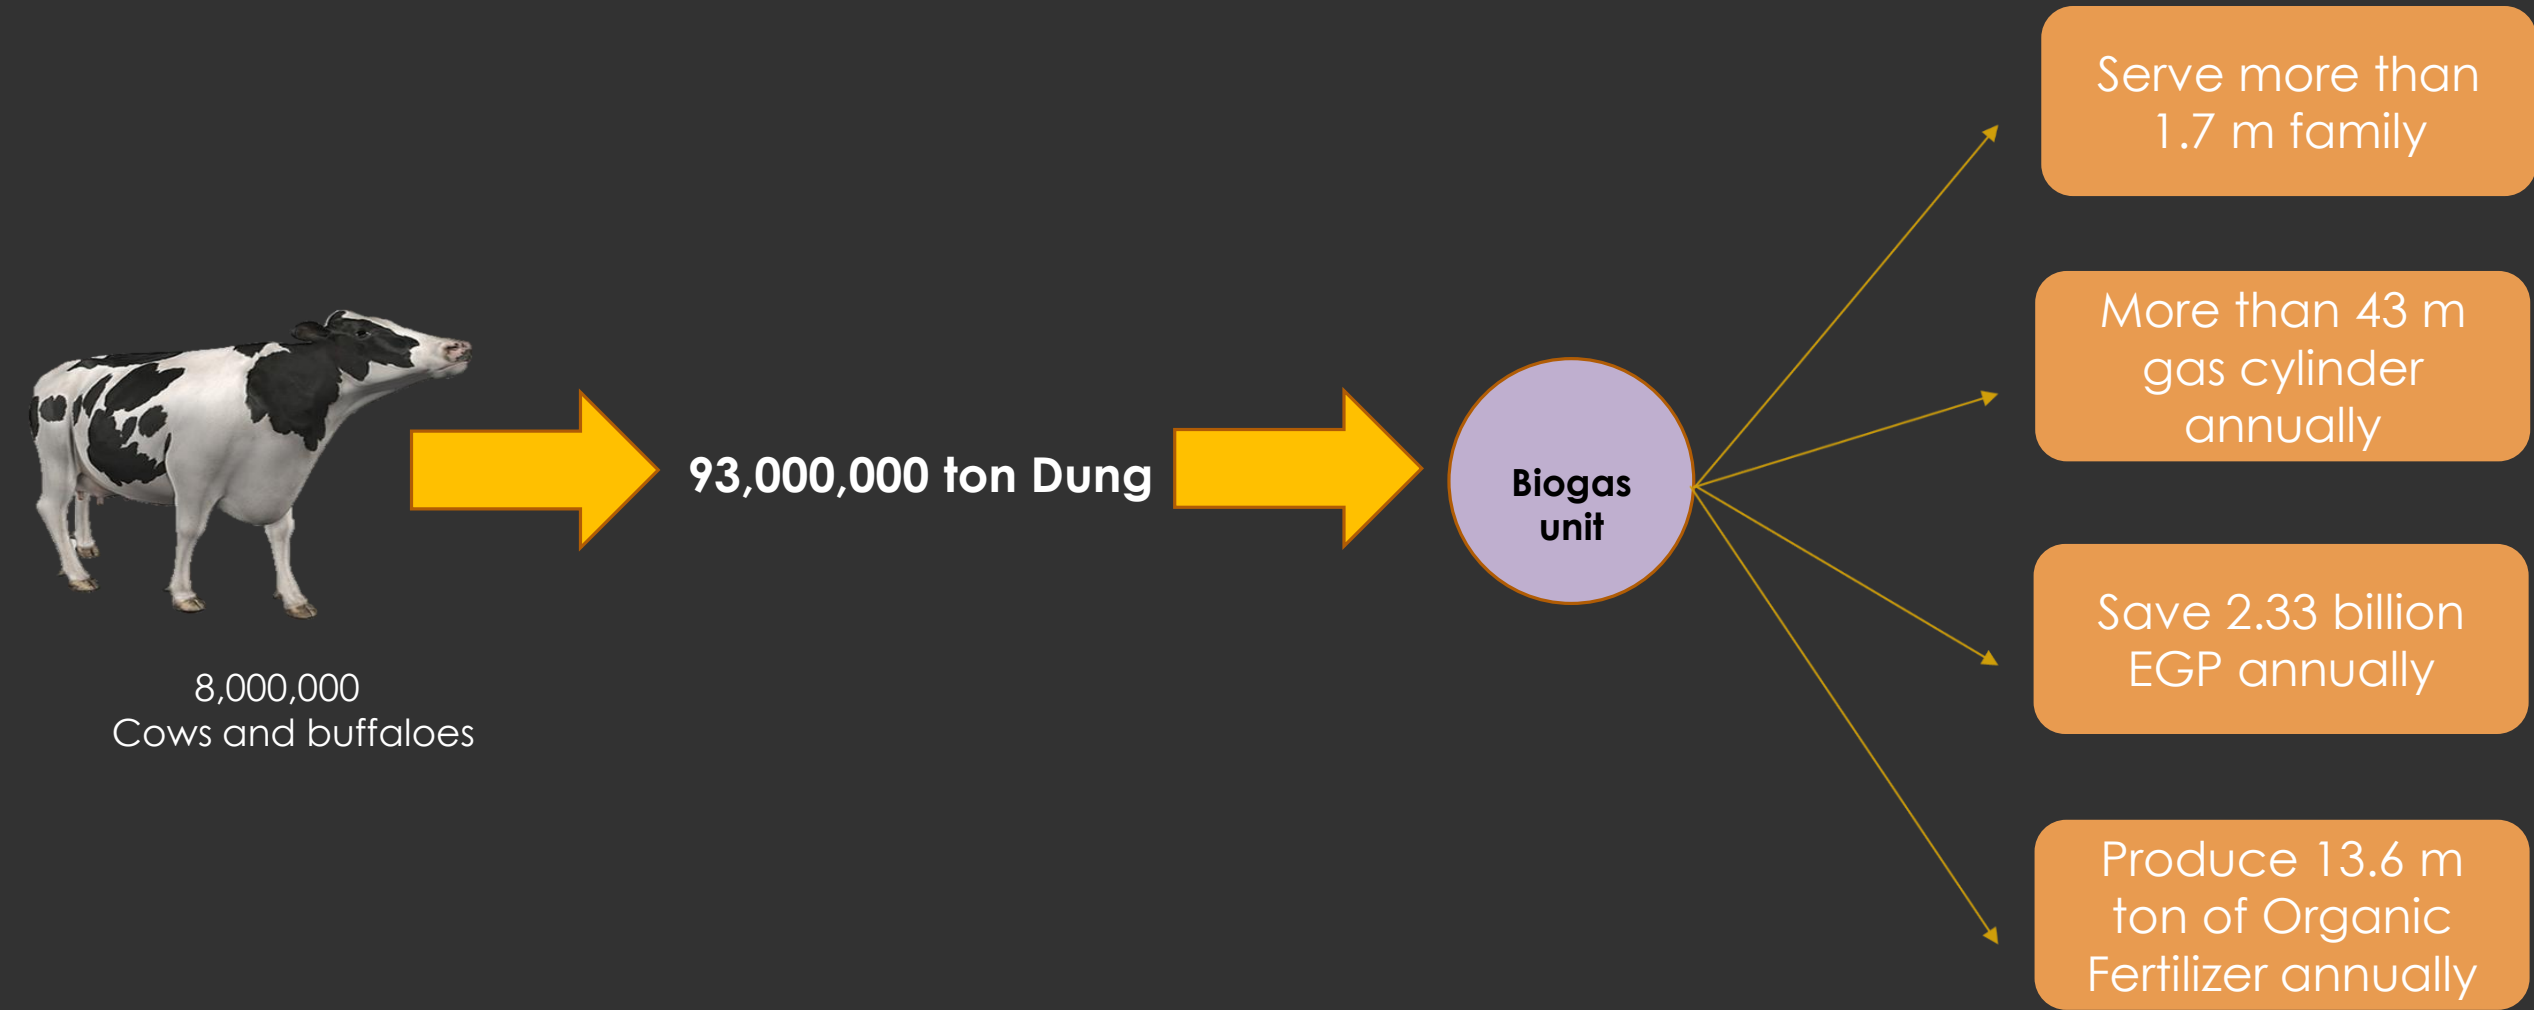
8,000,000
Cows and buffaloes

93,000,000 ton Dung

Biogas unit

Serve more than 1.7 m family

More than 43 m gas cylinder annually

Save 2.33 billion EGP annually

Produce 13.6 m ton of Organic Fertilizer annually